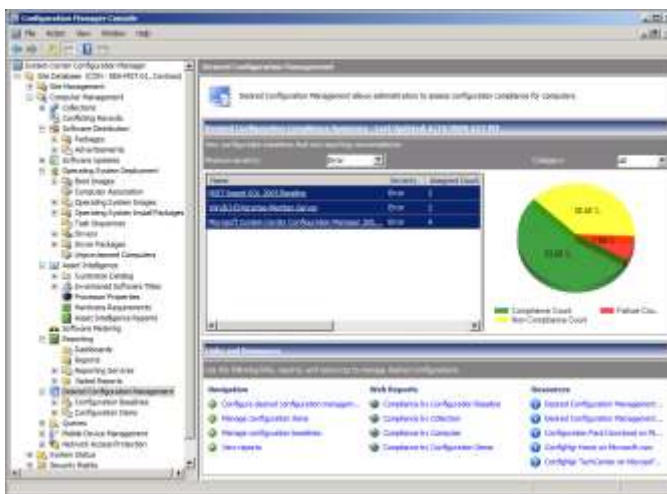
Configuration Manager Console

File Action View Window Help

System Center Configuration Manager
Site Database (CEN - SEA-MGT-01, Contoso)
Site Management
Computer Management
Collections
Conflicting Records
Software Distribution
Packages
Advertisements
Software Updates
Operating System Deployment
Boot Images
Computer Association
Operating System Images
Operating System Install Packages
Task Sequences
Drivers
Driver Packages
Unprovisioned Computers
Asset Intelligence
Customize Catalog
Inventoried Software Titles
Processor Properties
Hardware Requirements
Asset Intelligence Reports
Software Metering
Reporting
Dashboards
Reports
Reporting Services
Tasked Reports
Desired Configuration Management
Configuration Baselines
Configuration Items
Queries
Mobile Device Management
Network Access Protection
System Status
Security Rights

Desired Configuration Management

Desired Configuration Management allows administrators to assess configuration compliance for computers.

Desired Configuration Compliance Summary - Last Updated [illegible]

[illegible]

Minimum severity: Error Category: All

| Name | Severity | Assigned Count |
|---|---|---|
| MOF Based SQL 2005 Baseline | Error | 1 |
| Windows Enterprise Member Server | Error | 2 |
| Microsoft System Center Configuration Manager 200... | Error | 4 |

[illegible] %
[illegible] %
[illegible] %

Compliance Count
Failure Cou...
Non-Compliance Count

Links and Resources

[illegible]

Navigation
Configure desired configuration managem...
Manage configuration items
Manage configuration baselines
View reports

Web Reports
Compliance for Configuration Baseline
Compliance for Collection
Compliance for Computer
Compliance for Configuration Items

Resources
Desired Configuration Management ...
Desired Configuration Management ...
Configuration Pack Download on Mi...
ConfigMgr Home on Microsoft.com
ConfigMgr TechCenter on Microsoft...